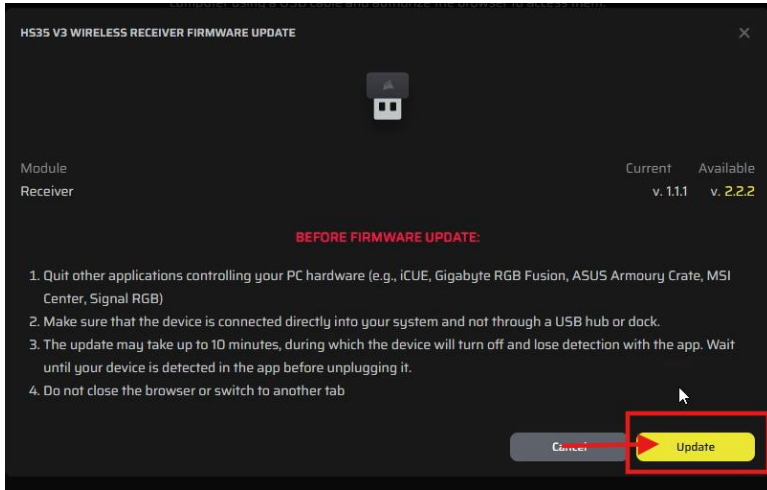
HS35 V3 WIRELESS RECEIVER FIRMWARE UPDATE

×

| Module | Current | Available |
|---|---|---|
| Receiver | v. 1.1.1 | v. 2.2.2 |

BEFORE FIRMWARE UPDATE:

1. Quit other applications controlling your PC hardware (e.g., iCUE, Gigabyte RGB Fusion, ASUS Armoury Crate, MSI Center, Signal RGB)
2. Make sure that the device is connected directly into your system and not through a USB hub or dock.
3. The update may take up to 10 minutes, during which the device will turn off and lose detection with the app. Wait until your device is detected in the app before unplugging it.
4. Do not close the browser or switch to another tab

Cancel

Update